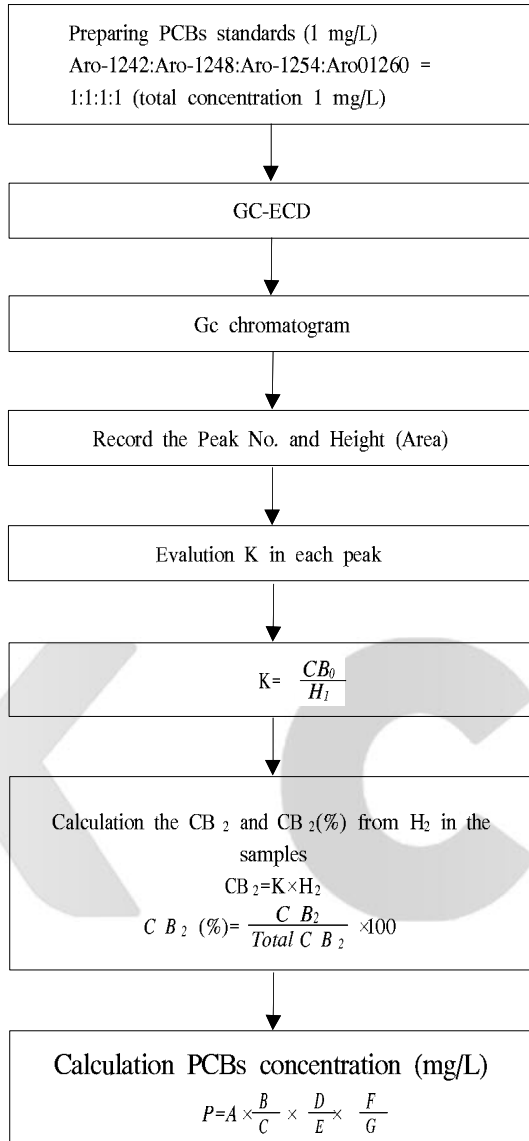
Preparing PCBs standards (1 mg/L) Aro-1242:Aro-1248:Aro-1254:Aro01260 = 1:1:1:1 (total concentration 1 mg/L)

GC-ECD

Gc chromatogram

Record the Peak No. and Height (Area)

Evalution K in each peak

K= $\frac{CB_0}{H_1}$

Calculation the CB $_2$ and CB $_2$(%) from H$_2$ in the samples

CB$_2$=K×H$_2$

$C\ B_2\ (\%)= \frac{C\ B_2}{Total\ C\ B_2} \times 100$

Calculation PCBs concentration (mg/L)

$P=A \times \frac{B}{C} \times \frac{D}{E} \times \frac{F}{G}$